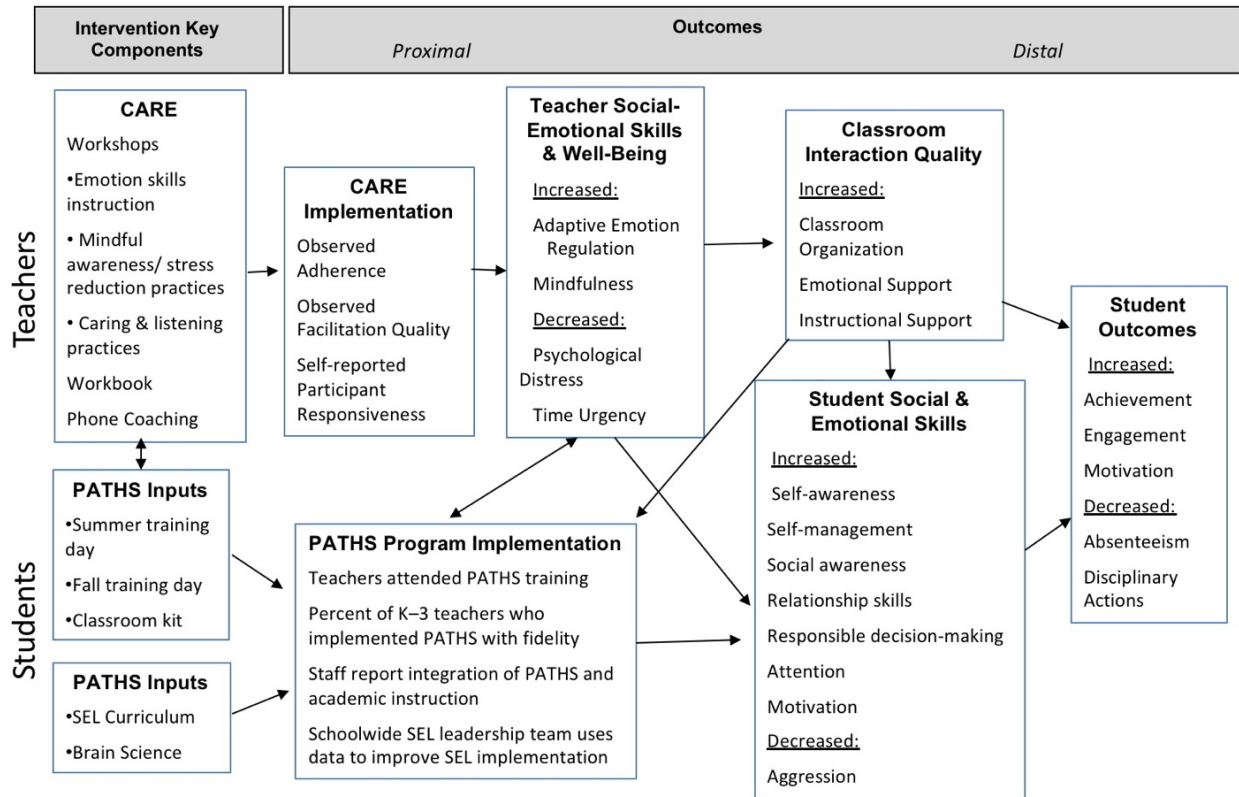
Intervention Key Components

Outcomes
Proximal
Distal

Teachers

CARE
Workshops
•Emotion skills instruction
• Mindful awareness/ stress reduction practices
• Caring & listening practices
Workbook
Phone Coaching

CARE Implementation
Observed Adherence
Observed Facilitation Quality
Self-reported Participant Responsiveness

Teacher Social-Emotional Skills & Well-Being
Increased:
Adaptive Emotion Regulation
Mindfulness
Decreased:
Psychological Distress
Time Urgency

Classroom Interaction Quality
Increased:
Classroom Organization
Emotional Support
Instructional Support

Student Outcomes
Increased:
Achievement
Engagement
Motivation
Decreased:
Absenteeism
Disciplinary Actions

Students

PATHS Inputs
•Summer training day
•Fall training day
•Classroom kit

PATHS Inputs
•SEL Curriculum
•Brain Science

PATHS Program Implementation
Teachers attended PATHS training
Percent of K–3 teachers who implemented PATHS with fidelity
Staff report integration of PATHS and academic instruction
Schoolwide SEL leadership team uses data to improve SEL implementation

Student Social & Emotional Skills
Increased:
Self-awareness
Self-management
Social awareness
Relationship skills
Responsible decision-making
Attention
Motivation
Decreased:
Aggression